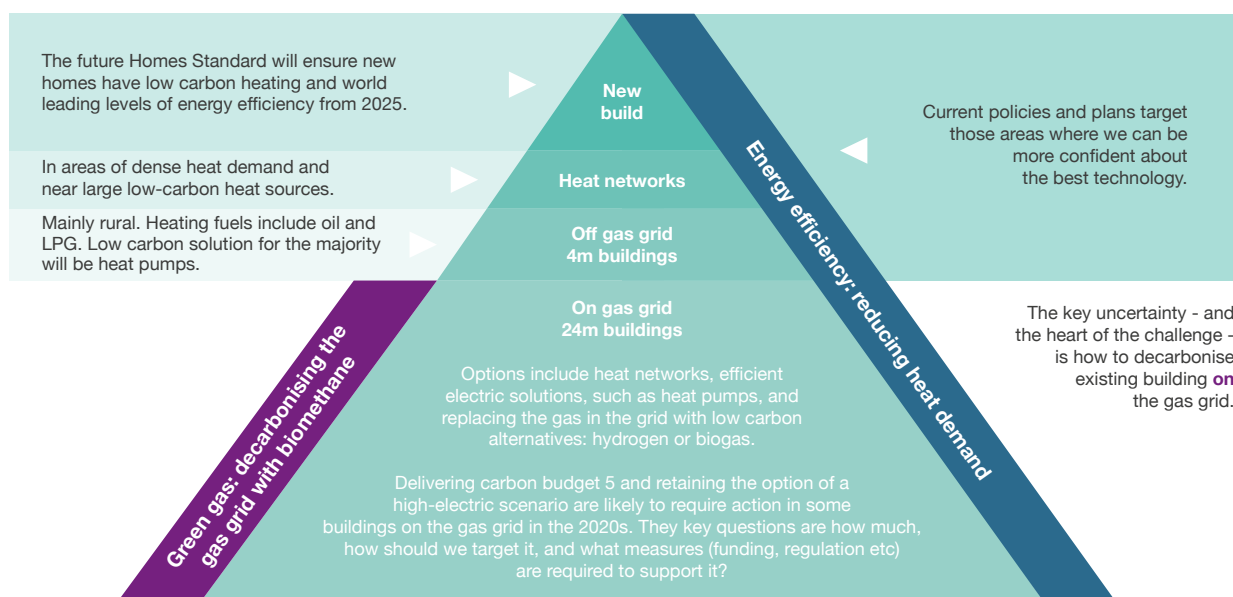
The future Homes Standard will ensure new homes have low carbon heating and world leading levels of energy efficiency from 2025.

In areas of dense heat demand and near large low-carbon heat sources.

Mainly rural. Heating fuels include oil and LPG. Low carbon solution for the majority will be heat pumps.

New build

Heat networks

Off gas grid
4m buildings

On gas grid
24m buildings

Options include heat networks, efficient electric solutions, such as heat pumps, and replacing the gas in the grid with low carbon alternatives: hydrogen or biogas.

Delivering carbon budget 5 and retaining the option of a high-electric scenario are likely to require action in some buildings on the gas grid in the 2020s. They key questions are how much, how should we target it, and what measures (funding, regulation etc) are required to support it?

Green gas: decarbonising the gas grid with biomethane

Energy efficiency: reducing heat demand

Current policies and plans target those areas where we can be more confident about the best technology.

The key uncertainty - and the heart of the challenge - is how to decarbonise existing building on the gas grid.